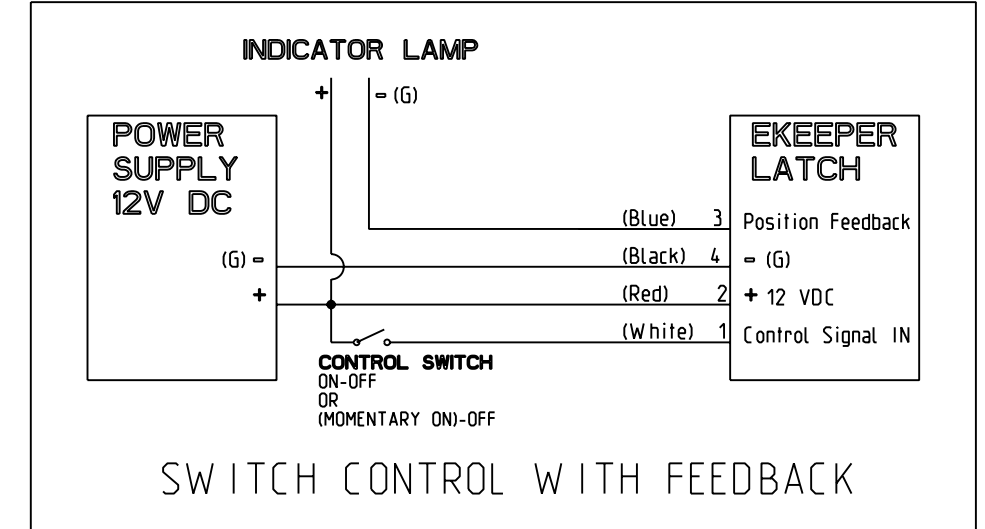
INDICATOR LAMP

+

− (G)

POWER SUPPLY 12V DC

(G) −

+

EKEEPER LATCH

(Blue) 3 Position Feedback

(Black) 4 − (G)

(Red) 2 + 12 VDC

(White) 1 Control Signal IN

CONTROL SWITCH
ON-OFF
OR
(MOMENTARY ON)-OFF

SWITCH CONTROL WITH FEEDBACK